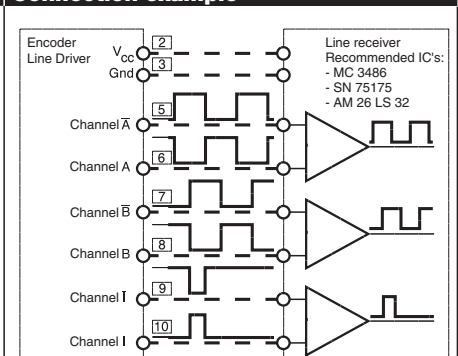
Connection example

Encoder
Line Driver

$V_{cc}$ 2
Gnd 3

Line receiver
Recommended IC's:
- MC 3486
- SN 75175
- AM 26 LS 32

Channel $\overline{A}$ 5
Channel A 6
Channel $\overline{B}$ 7
Channel B 8
Channel $\overline{I}$ 9
Channel I 10